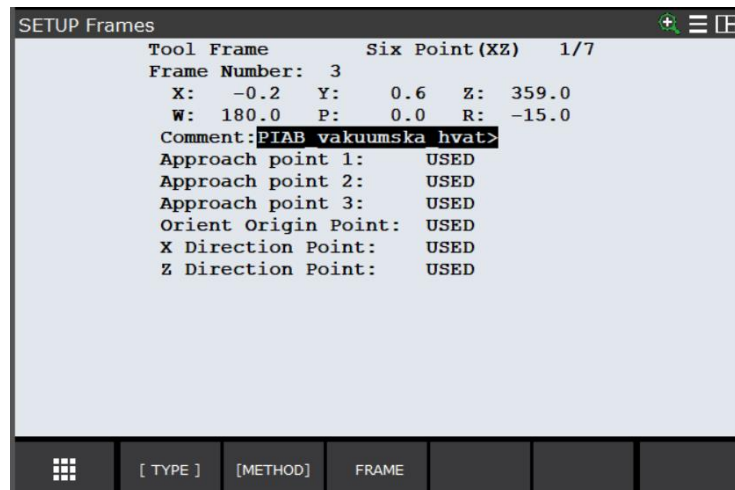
SETUP Frames

Tool Frame Six Point(XZ) 1/7
Frame Number: 3
X: -0.2 Y: 0.6 Z: 359.0
W: 180.0 P: 0.0 R: -15.0
Comment: PIAB vakuumska hvat>
Approach point 1: USED
Approach point 2: USED
Approach point 3: USED
Orient Origin Point: USED
X Direction Point: USED
Z Direction Point: USED

[ TYPE ] [METHOD] FRAME